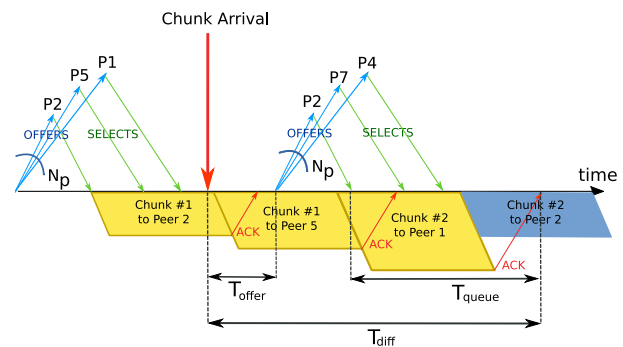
Chunk Arrival

P1
P5
P2
OFFERS
SELECTS
$N_p$

P4
P7
P2
OFFERS
SELECTS
$N_p$

time

Chunk #1 to Peer 2
Chunk #1 to Peer 5
ACK
Chunk #2 to Peer 1
ACK
ACK
Chunk #2 to Peer 2

$T_{offer}$
$T_{queue}$
$T_{diff}$